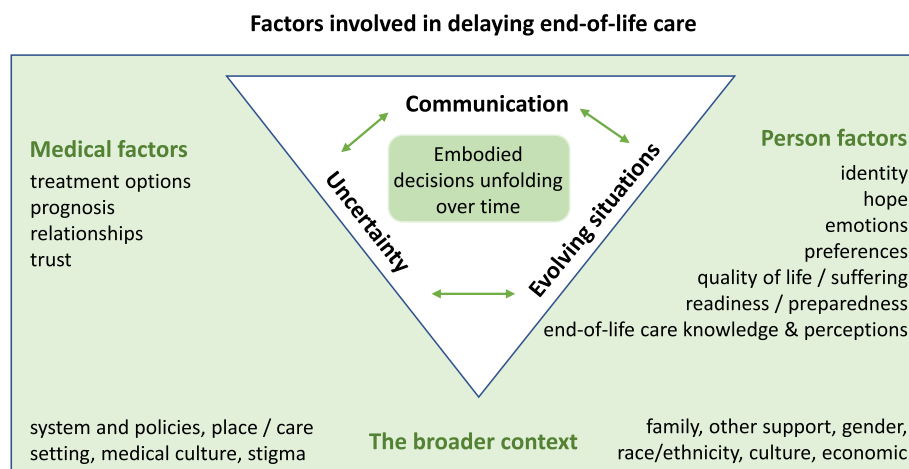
Factors involved in delaying end-of-life care

Communication

Embodied decisions unfolding over time

Uncertainty

Evolving situations

Medical factors
treatment options
prognosis
relationships
trust

Person factors
identity
hope
emotions
preferences
quality of life / suffering
readiness / preparedness
end-of-life care knowledge & perceptions

system and policies, place / care setting, medical culture, stigma

The broader context

family, other support, gender, race/ethnicity, culture, economic